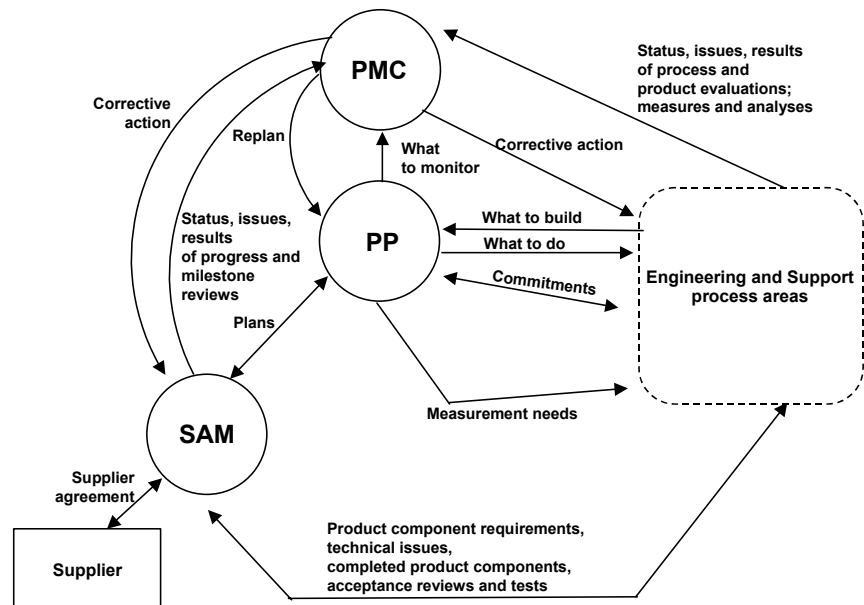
PMC

Status, issues, results of process and product evaluations; measures and analyses

Corrective action

Replan

What to monitor

Corrective action

Status, issues, results of progress and milestone reviews

PP

What to build

What to do

Commitments

Engineering and Support process areas

Plans

SAM

Measurement needs

Supplier agreement

Supplier

Product component requirements, technical issues, completed product components, acceptance reviews and tests